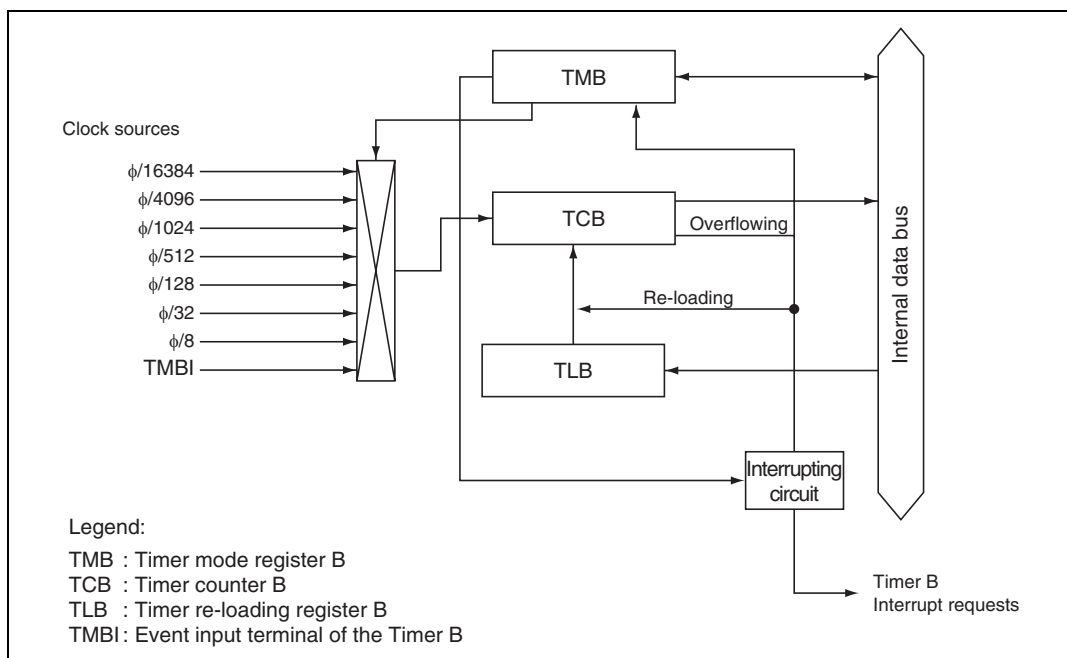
TMB

Clock sources

$\phi/16384$
$\phi/4096$
$\phi/1024$
$\phi/512$
$\phi/128$
$\phi/32$
$\phi/8$
TMBI

TCB

Overflowing

Re-loading

TLB

Internal data bus

Interrupting circuit

Legend:

TMB : Timer mode register B
TCB : Timer counter B
TLB : Timer re-loading register B
TMBI : Event input terminal of the Timer B

Timer B
Interrupt requests